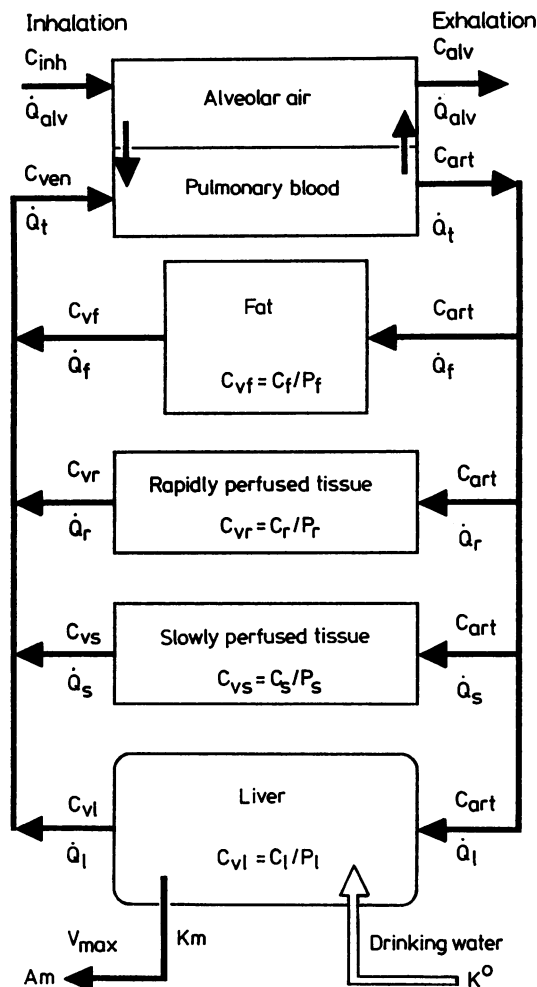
Inhalation

Exhalation

$C_{inh}$

$\dot{Q}_{alv}$

Alveolar air

$C_{alv}$

$\dot{Q}_{alv}$

$C_{ven}$

$\dot{Q}_t$

Pulmonary blood

$C_{art}$

$\dot{Q}_t$

$C_{vf}$

$\dot{Q}_f$

Fat

$C_{vf} = C_f / P_f$

$C_{art}$

$\dot{Q}_f$

$C_{vr}$

$\dot{Q}_r$

Rapidly perfused tissue

$C_{vr} = C_r / P_r$

$C_{art}$

$\dot{Q}_r$

$C_{vs}$

$\dot{Q}_s$

Slowly perfused tissue

$C_{vs} = C_s / P_s$

$C_{art}$

$\dot{Q}_s$

$C_{vl}$

$\dot{Q}_l$

Liver

$C_{vl} = C_l / P_l$

$C_{art}$

$\dot{Q}_l$

$V_{max}$

Km

Am

Drinking water

$K^o$